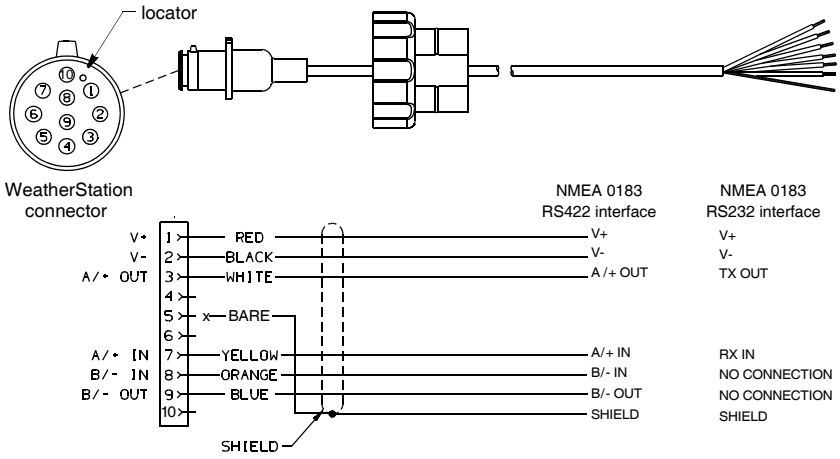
locator

10
7 8 1
6 9 2
5 3
4

WeatherStation connector

NMEA 0183 RS422 interface

NMEA 0183 RS232 interface

| | Pin | Wire | RS422 | RS232 |
|---|---|---|---|---|
| V+ | 1 | RED | V+ | V+ |
| V- | 2 | BLACK | V- | V- |
| A/+ OUT | 3 | WHITE | A /+ OUT | TX OUT |
| | 4 | | | |
| | 5 | x BARE | | |
| | 6 | | | |
| A/+ IN | 7 | YELLOW | A/+ IN | RX IN |
| B/- IN | 8 | ORANGE | B/- IN | NO CONNECTION |
| B/- OUT | 9 | BLUE | B/- OUT | NO CONNECTION |
| | 10 | | SHIELD | SHIELD |

SHIELD